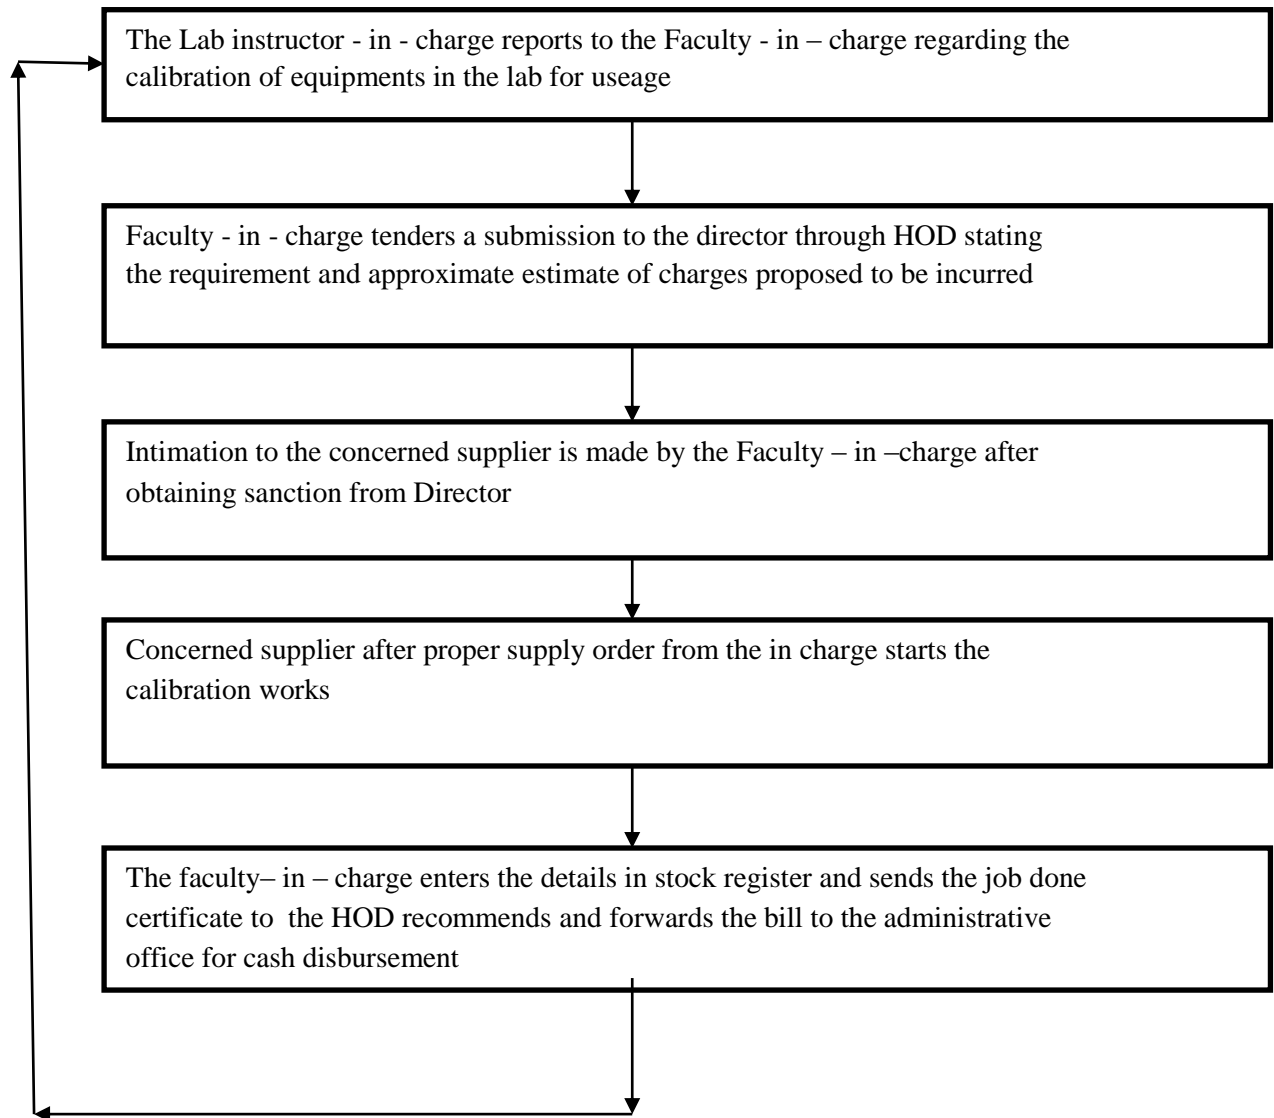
The Lab instructor - in - charge reports to the Faculty - in – charge regarding the calibration of equipments in the lab for useage

Faculty - in - charge tenders a submission to the director through HOD stating the requirement and approximate estimate of charges proposed to be incurred

Intimation to the concerned supplier is made by the Faculty – in –charge after obtaining sanction from Director

Concerned supplier after proper supply order from the in charge starts the calibration works

The faculty– in – charge enters the details in stock register and sends the job done certificate to the HOD recommends and forwards the bill to the administrative office for cash disbursement